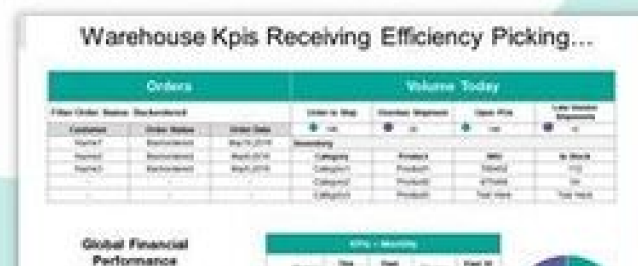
Warehouse Kpis Receiving Efficiency Picking...

| Orders | | | Volume Today | | | |
|---|---|---|---|---|---|---|
| Filter Order Status: Backordered | | | Order to Ship | Overdue Shipment | Open POs | Late Vendor Shipments |
| Customer | Order Status | Order Date | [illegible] | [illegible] | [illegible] | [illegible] |
| Name1 | Backordered | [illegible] | Inventory | | | |
| Name2 | Backordered | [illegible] | Category | Product | SKU | In Stock |
| Name3 | Backordered | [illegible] | Category1 | Product1 | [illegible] | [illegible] |
| | | | Category2 | Product2 | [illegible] | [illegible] |
| | | | Category3 | Product3 | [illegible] | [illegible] |

Global Financial Performance

KPIs - Monthly